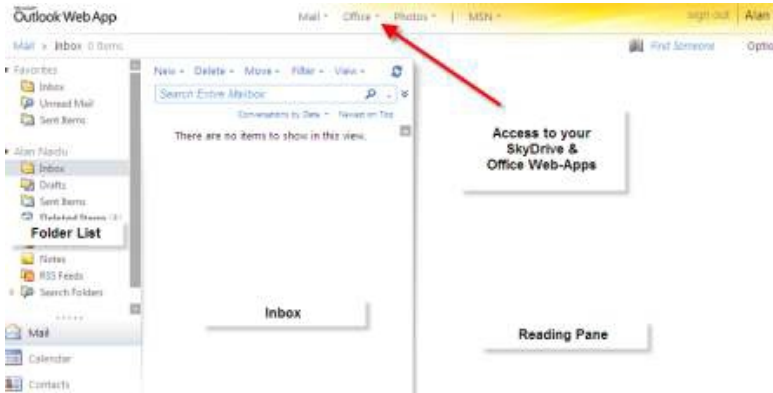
Outlook Web App

Mail ▾ Office ▾ Photos ▾ | MSN ▾

sign out Alan

Mail > Inbox 0 Items

Find Someone Optio

Favorites
Inbox
Unread Mail
Sent Items

Alan Naidu
Inbox
Drafts
Sent Items
Deleted Items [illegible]

Folder List

Notes
RSS Feeds
Search Folders

Mail
Calendar
Contacts

New ▾ Delete ▾ Move ▾ Filter ▾ View ▾

Search Entire Mailbox

Conversations by Date ▾ Newest on Top

There are no items to show in this view.

Access to your SkyDrive & Office Web-Apps

Inbox

Reading Pane